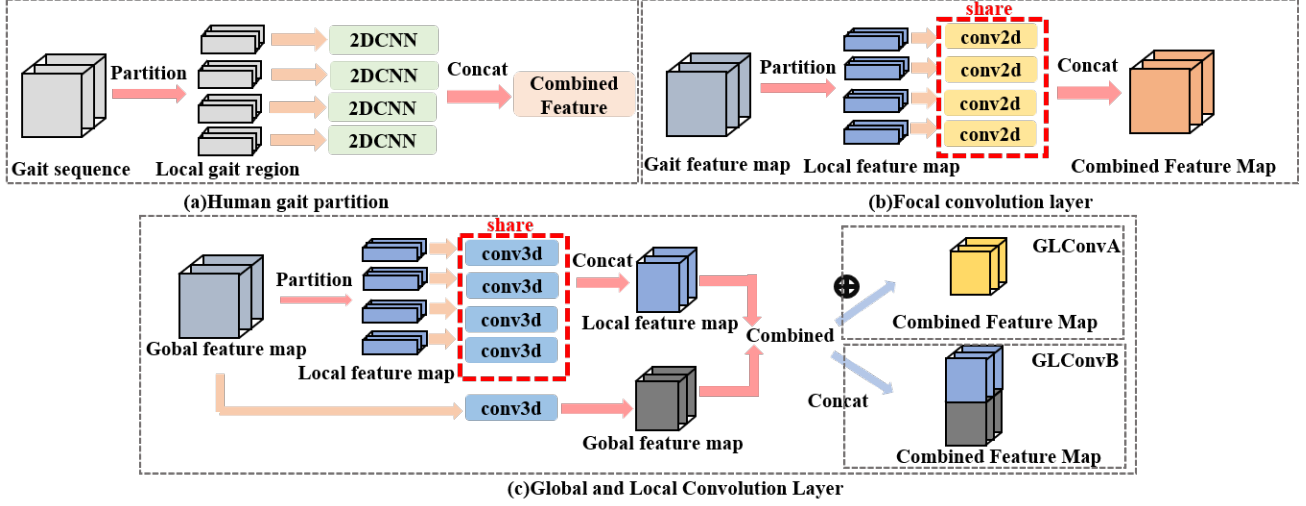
Partition

2DCNN

2DCNN

2DCNN

2DCNN

Concat

Combined Feature

Gait sequence

Local gait region

(a)Human gait partition

share

Partition

conv2d

conv2d

conv2d

conv2d

Concat

Gait feature map

Local feature map

Combined Feature Map

(b)Focal convolution layer

share

Partition

conv3d

conv3d

conv3d

conv3d

Concat

Local feature map

Gobal feature map

Local feature map

conv3d

Gobal feature map

Combined

$\oplus$

GLConvA

Combined Feature Map

GLConvB

Concat

Combined Feature Map

(c)Global and Local Convolution Layer